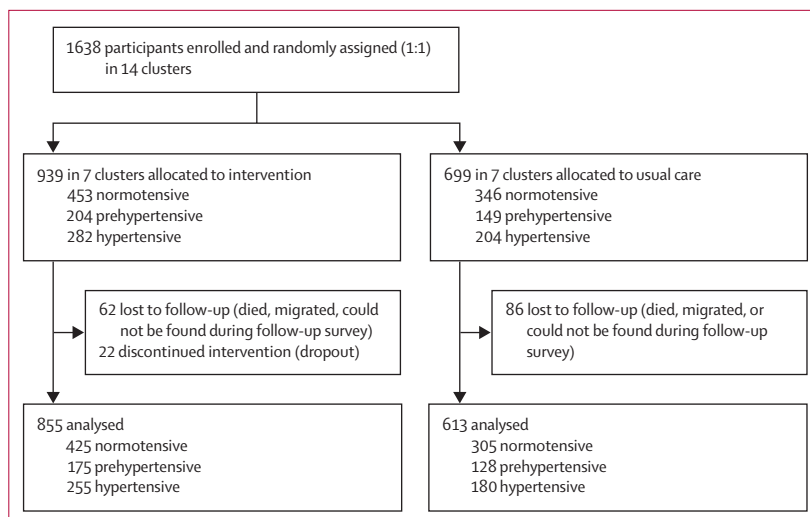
1638 participants enrolled and randomly assigned (1:1) in 14 clusters

939 in 7 clusters allocated to intervention
453 normotensive
204 prehypertensive
282 hypertensive

62 lost to follow-up (died, migrated, could not be found during follow-up survey)
22 discontinued intervention (dropout)

855 analysed
425 normotensive
175 prehypertensive
255 hypertensive

699 in 7 clusters allocated to usual care
346 normotensive
149 prehypertensive
204 hypertensive

86 lost to follow-up (died, migrated, or could not be found during follow-up survey)

613 analysed
305 normotensive
128 prehypertensive
180 hypertensive